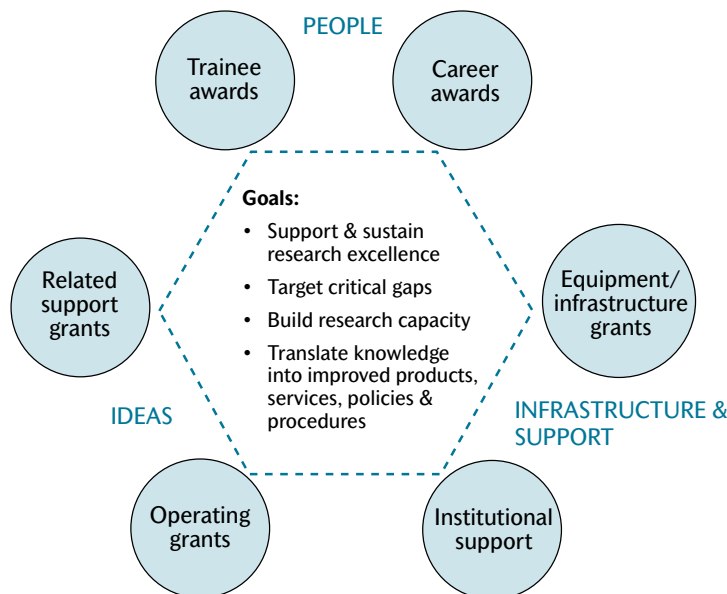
PEOPLE

Trainee awards

Career awards

Goals:

- Support & sustain research excellence
- Target critical gaps
- Build research capacity
- Translate knowledge into improved products, services, policies & procedures

Related support grants

Equipment/ infrastructure grants

IDEAS

INFRASTRUCTURE & SUPPORT

Operating grants

Institutional support